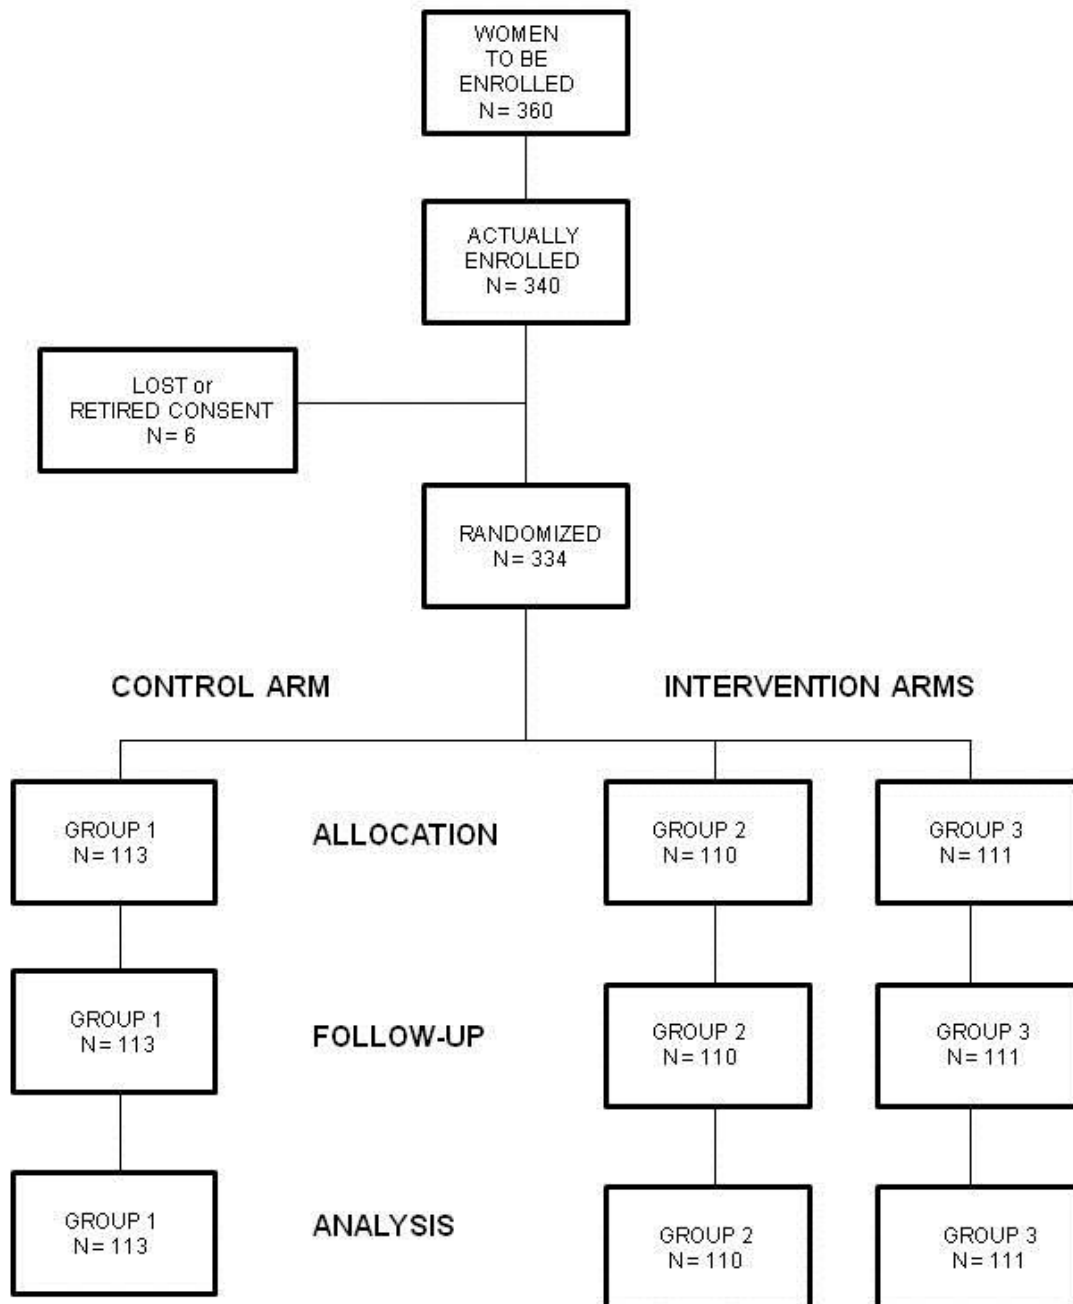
WOMEN TO BE ENROLLED N= 360

ACTUALLY ENROLLED N= 340

LOST or RETIRED CONSENT N= 6

RANDOMIZED N= 334

CONTROL ARM

INTERVENTION ARMS

GROUP 1 N= 113

ALLOCATION

GROUP 2 N= 110

GROUP 3 N= 111

GROUP 1 N= 113

FOLLOW-UP

GROUP 2 N= 110

GROUP 3 N= 111

GROUP 1 N= 113

ANALYSIS

GROUP 2 N= 110

GROUP 3 N= 111